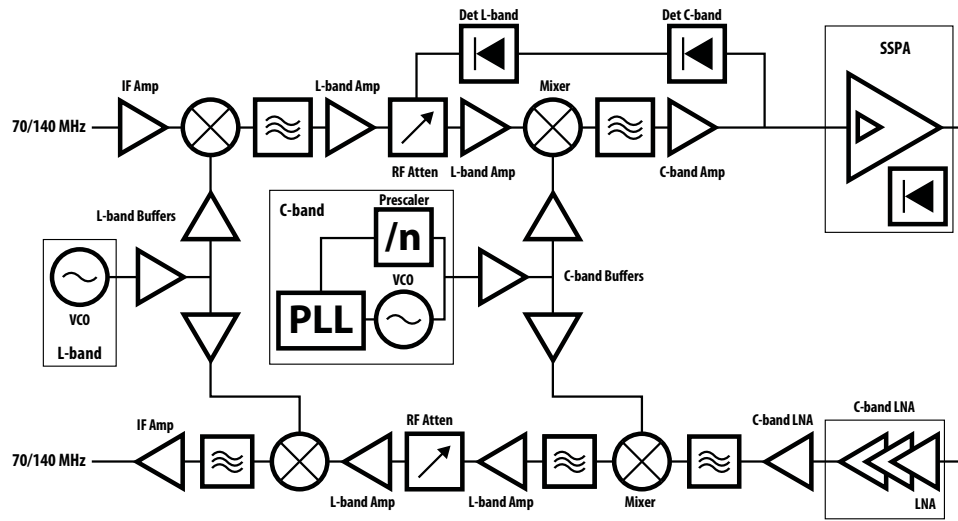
Det L-band
Det C-band
SSPA
IF Amp
L-band Amp
Mixer
70/140 MHz
RF Atten
L-band Amp
C-band Amp
L-band Buffers
C-band
Prescaler
/n
VCO
PLL
VCO
L-band
C-band Buffers
IF Amp
RF Atten
C-band LNA
C-band LNA
70/140 MHz
L-band Amp
L-band Amp
Mixer
LNA